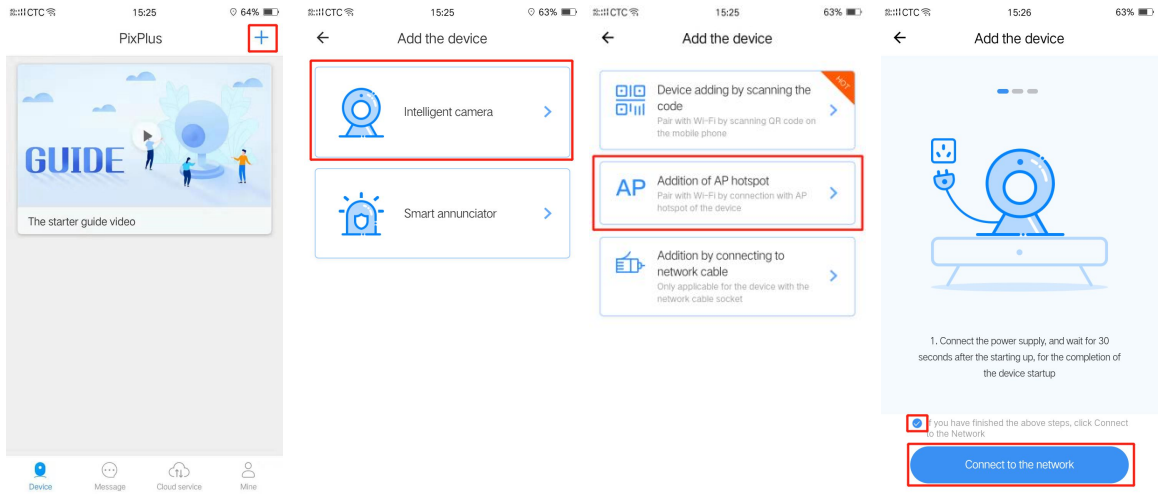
CTC 15:25 64%

PixPlus

+

GUIDE

The starter guide video

Device Message Cloud service Mine

CTC 15:25 63%

Add the device

Intelligent camera

Smart annunciator

CTC 15:25 63%

Add the device

Device adding by scanning the code
Pair with Wi-Fi by scanning QR code on the mobile phone

HOT

AP

Addition of AP hotspot
Pair with Wi-Fi by connection with AP hotspot of the device

Addition by connecting to network cable
Only applicable for the device with the network cable socket

CTC 15:26 63%

Add the device

1. Connect the power supply, and wait for 30 seconds after the starting up, for the completion of the device startup

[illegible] you have finished the above steps, click Connect to the Network

Connect to the network